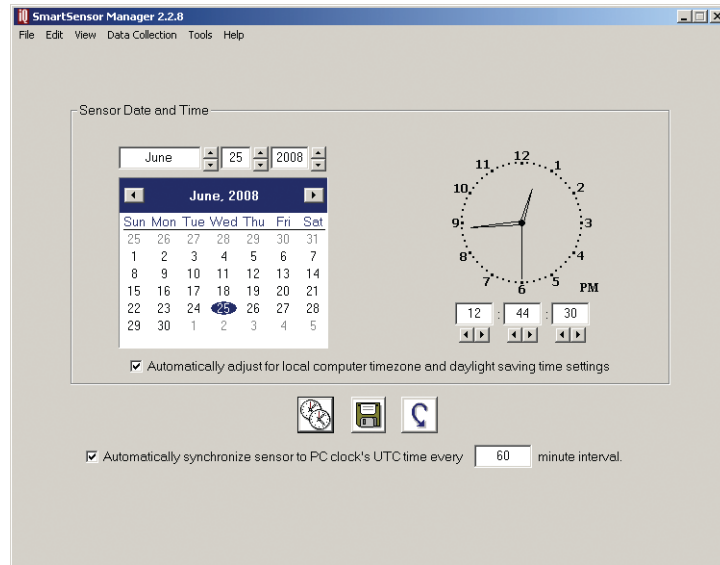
SmartSensor Manager 2.2.8

File Edit View Data Collection Tools Help

Sensor Date and Time

June 25 2008

June, 2008

| Sun | Mon | Tue | Wed | Thu | Fri | Sat |
|---|---|---|---|---|---|---|
| 25 | 26 | 27 | 28 | 29 | 30 | 31 |
| 1 | 2 | 3 | 4 | 5 | 6 | 7 |
| 8 | 9 | 10 | 11 | 12 | 13 | 14 |
| 15 | 16 | 17 | 18 | 19 | 20 | 21 |
| 22 | 23 | 24 | 25 | 26 | 27 | 28 |
| 29 | 30 | 1 | 2 | 3 | 4 | 5 |

12 1 2 3 4 5 6 7 8 9 10 11

PM

12 : 44 : 30

☑ Automatically adjust for local computer timezone and daylight saving time settings

☑ Automatically synchronize sensor to PC clock's UTC time every 60 minute interval.